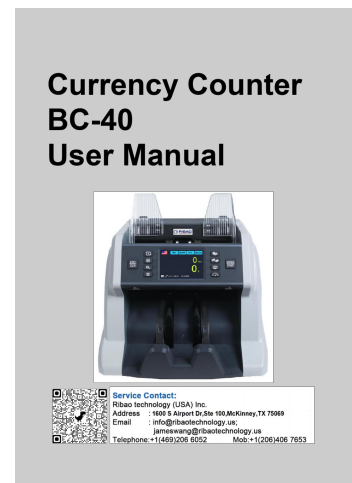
Currency Counter
BC-40
User Manual

RIBAO

Service Contact:
Ribao technology (USA) Inc.
Address : 1600 S Airport Dr,Ste 100,McKinney,TX 75069
Email : info@ribaotechnology.us;
jameswang@ribaotechnology.us
Telephone:+1(469)206 6052 Mob:+1(206)406 7653